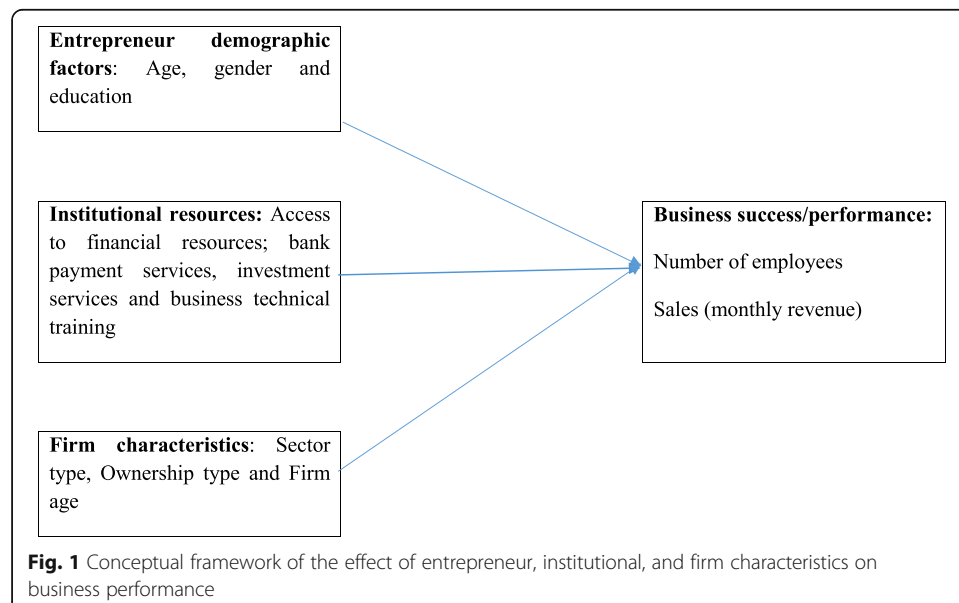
Entrepreneur demographic factors: Age, gender and education

Institutional resources: Access to financial resources; bank payment services, investment services and business technical training

Firm characteristics: Sector type, Ownership type and Firm age

Business success/performance:

Number of employees

Sales (monthly revenue)

Fig. 1 Conceptual framework of the effect of entrepreneur, institutional, and firm characteristics on business performance